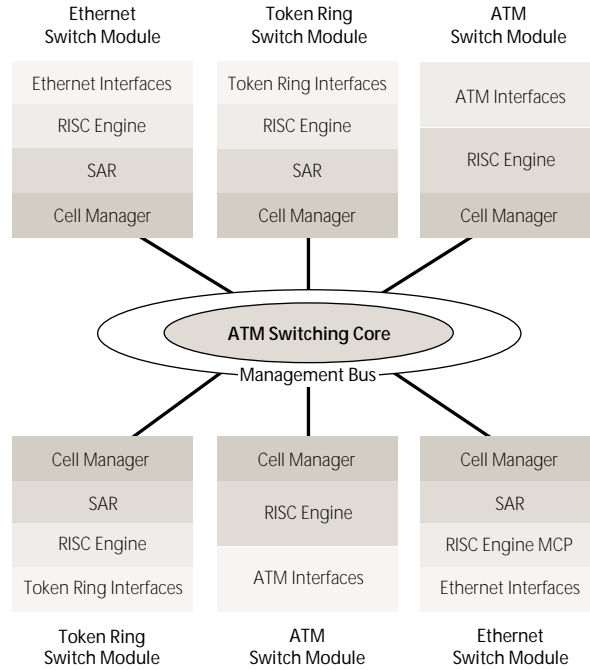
Ethernet Switch Module

Ethernet Interfaces
RISC Engine
SAR
Cell Manager

Token Ring Switch Module

Token Ring Interfaces
RISC Engine
SAR
Cell Manager

ATM Switch Module

ATM Interfaces
RISC Engine
Cell Manager

ATM Switching Core

Management Bus

Cell Manager
SAR
RISC Engine
Token Ring Interfaces

Token Ring Switch Module

Cell Manager
RISC Engine
ATM Interfaces

ATM Switch Module

Cell Manager
SAR
RISC Engine MCP
Ethernet Interfaces

Ethernet Switch Module